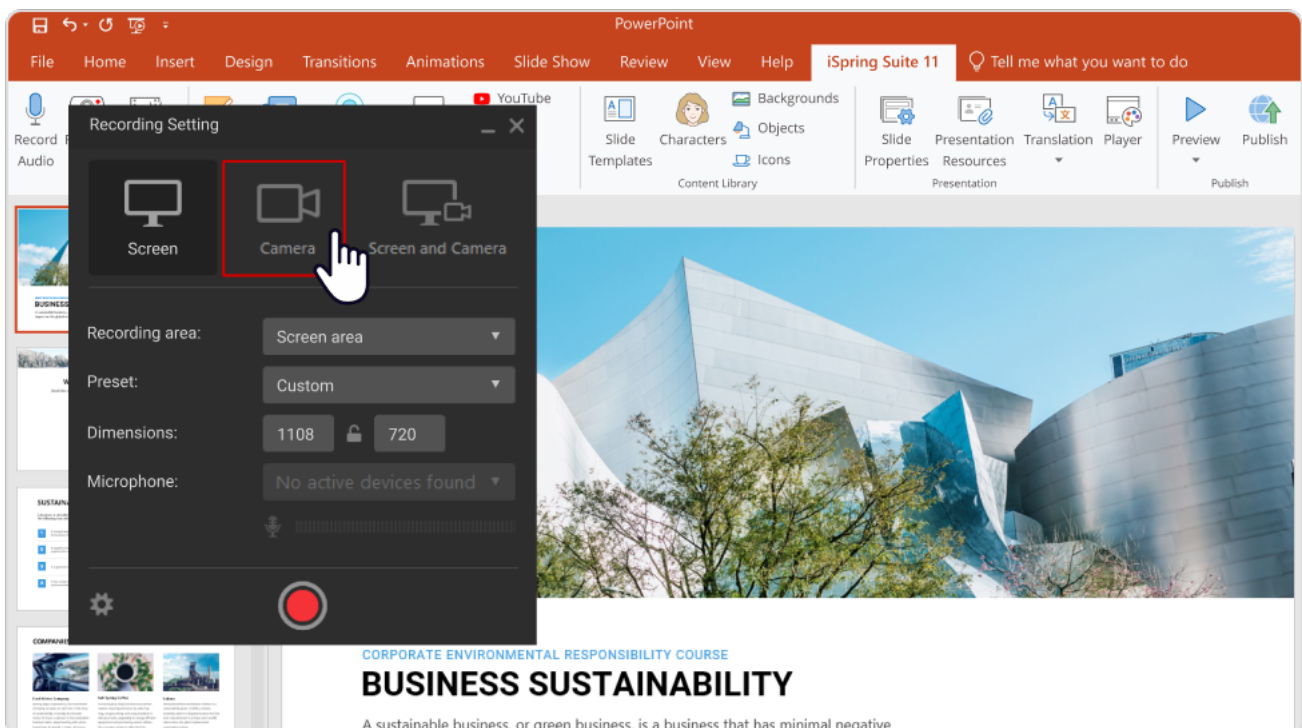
PowerPoint

File Home Insert Design Transitions Animations Slide Show Review View Help iSpring Suite 11 Tell me what you want to do

Record Audio

YouTube

Slide Templates Characters Backgrounds Objects Icons
Content Library

Slide Properties Presentation Resources Translation Player
Presentation

Preview Publish
Publish

Recording Setting

Screen Camera Screen and Camera

Recording area: Screen area
Preset: Custom
Dimensions: 1108 720
Microphone: No active devices found

BUSINESS

SUSTAINA

COMPANIES

CORPORATE ENVIRONMENTAL RESPONSIBILITY COURSE
BUSINESS SUSTAINABILITY
A sustainable business, or green business, is a business that has minimal negative